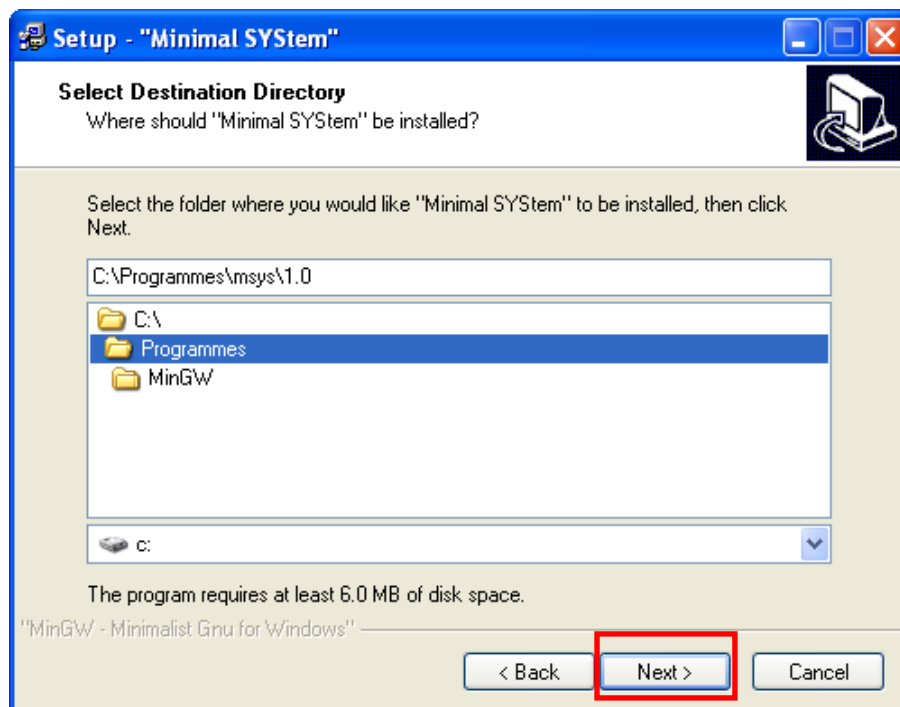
Setup - "Minimal SYStem"

Select Destination Directory
Where should "Minimal SYStem" be installed?

Select the folder where you would like "Minimal SYStem" to be installed, then click Next.

C:\Programmes\msys\1.0

C:\
Programmes
MinGW

c:

The program requires at least 6.0 MB of disk space.

"MinGW - Minimalist Gnu for Windows"

< Back
Next >
Cancel